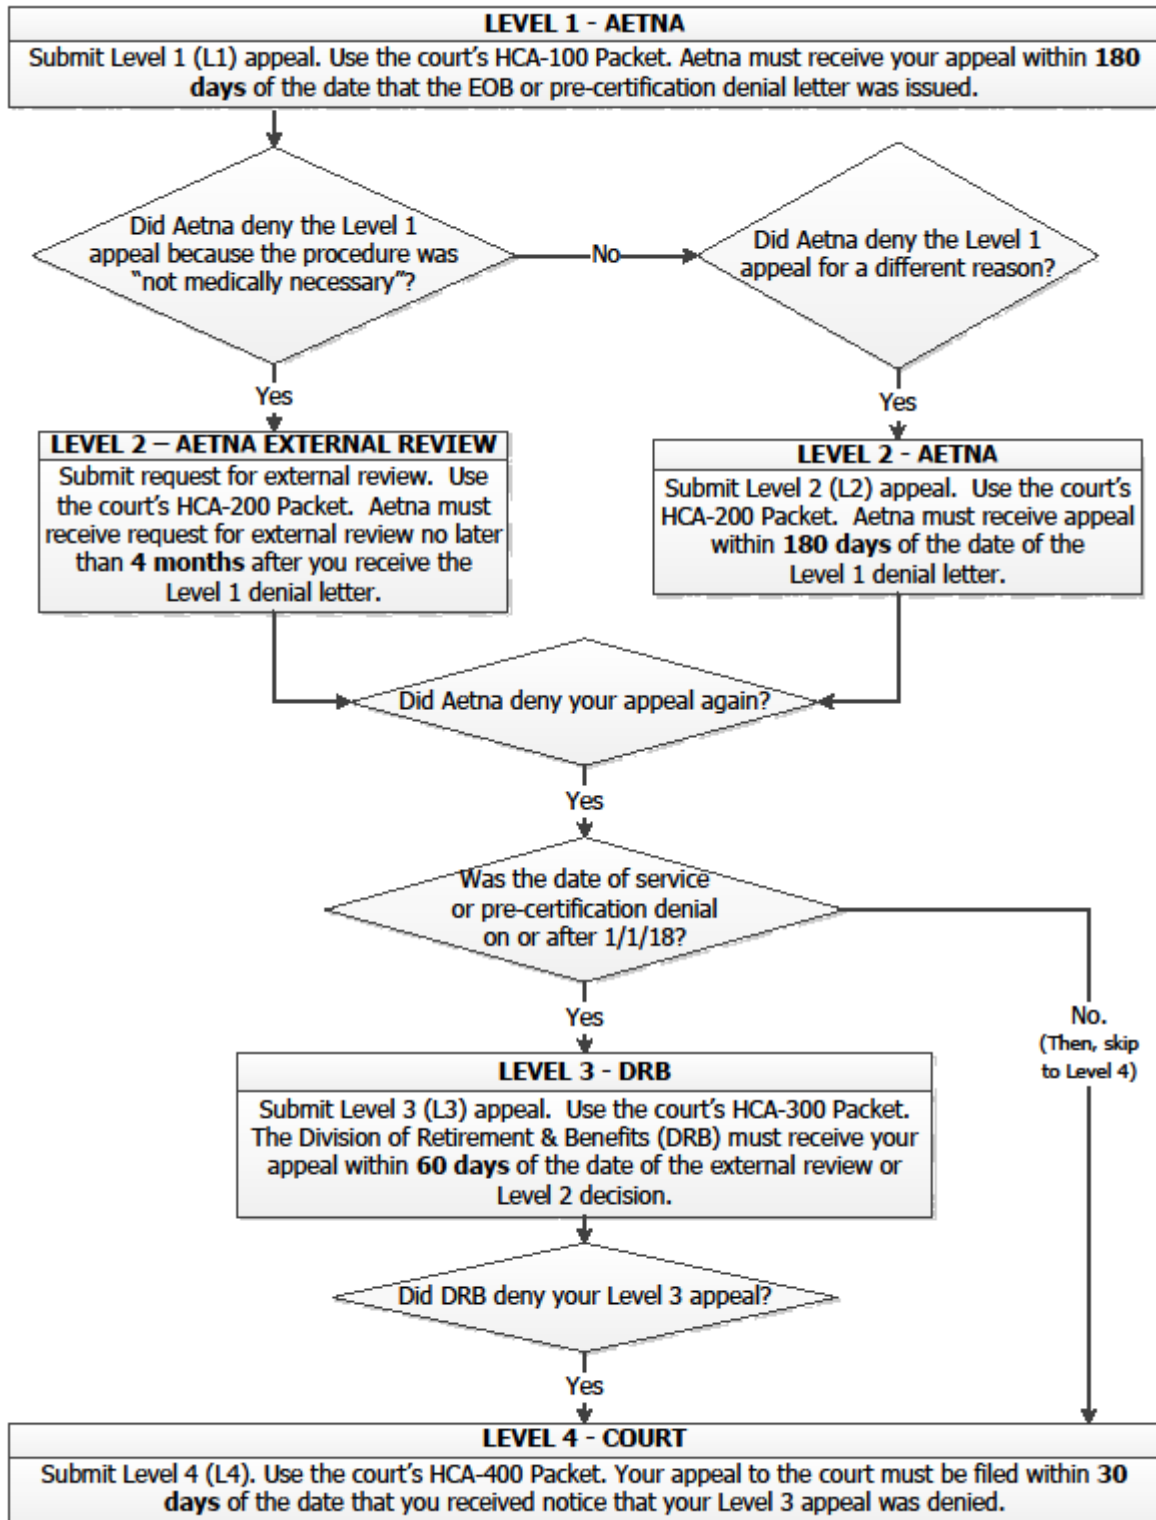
LEVEL 1 - AETNA

Submit Level 1 (L1) appeal. Use the court's HCA-100 Packet. Aetna must receive your appeal within **180 days** of the date that the EOB or pre-certification denial letter was issued.

Did Aetna deny the Level 1 appeal because the procedure was "not medically necessary"?

No

Did Aetna deny the Level 1 appeal for a different reason?

Yes

Yes

LEVEL 2 – AETNA EXTERNAL REVIEW

Submit request for external review. Use the court's HCA-200 Packet. Aetna must receive request for external review no later than **4 months** after you receive the Level 1 denial letter.

LEVEL 2 - AETNA

Submit Level 2 (L2) appeal. Use the court's HCA-200 Packet. Aetna must receive appeal within **180 days** of the date of the Level 1 denial letter.

Did Aetna deny your appeal again?

Yes

Was the date of service or pre-certification denial on or after 1/1/18?

Yes

No. (Then, skip to Level 4)

LEVEL 3 - DRB

Submit Level 3 (L3) appeal. Use the court's HCA-300 Packet. The Division of Retirement & Benefits (DRB) must receive your appeal within **60 days** of the date of the external review or Level 2 decision.

Did DRB deny your Level 3 appeal?

Yes

LEVEL 4 - COURT

Submit Level 4 (L4). Use the court's HCA-400 Packet. Your appeal to the court must be filed within **30 days** of the date that you received notice that your Level 3 appeal was denied.